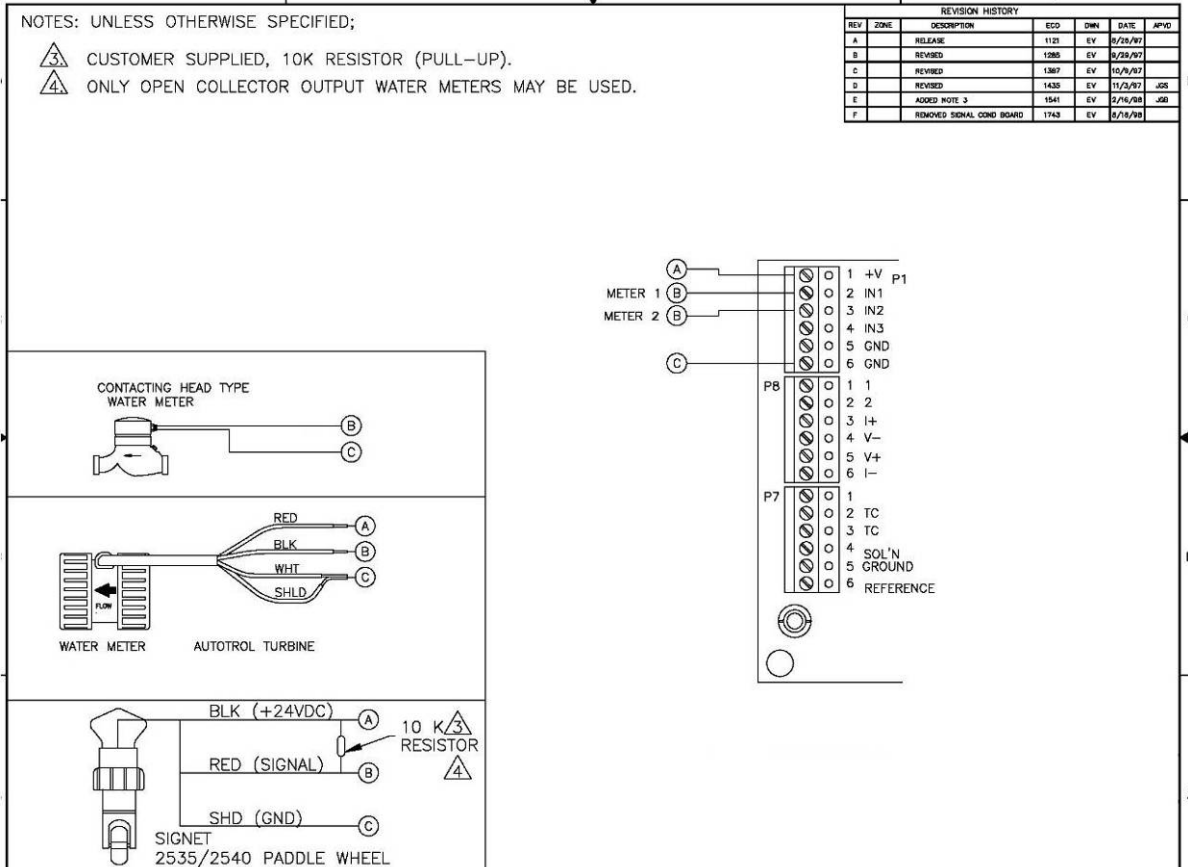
NOTES: UNLESS OTHERWISE SPECIFIED;

3 CUSTOMER SUPPLIED, 10K RESISTOR (PULL-UP).
4 ONLY OPEN COLLECTOR OUTPUT WATER METERS MAY BE USED.

REVISION HISTORY

| REV | ZONE | DESCRIPTION | ECO | DWN | DATE | APVD |
|---|---|---|---|---|---|---|
| A | | RELEASE | 1121 | EV | 8/26/97 | |
| B | | REVISED | 1286 | EV | 9/29/97 | |
| C | | REVISED | 1387 | EV | 10/9/97 | |
| D | | REVISED | 1435 | EV | 11/3/97 | JGS |
| E | | ADDED NOTE 3 | 1541 | EV | 2/16/98 | JGS |
| F | | REMOVED SIGNAL COND BOARD | 1743 | EV | 8/18/98 | |

A
METER 1 B
METER 2 B
C

P1
1 +V
2 IN1
3 IN2
4 IN3
5 GND
6 GND

P8
1 1
2 2
3 I+
4 V-
5 V+
6 I-

P7
1
2 TC
3 TC
4 SOL'N
5 GROUND
6 REFERENCE

CONTACTING HEAD TYPE WATER METER
B
C

RED A
BLK B
WHT C
SHLD
FLOW
WATER METER AUTOTROL TURBINE

BLK (+24VDC) A
10 K 3 RESISTOR
RED (SIGNAL) B
4
SHD (GND) C
SIGNET
2535/2540 PADDLE WHEEL